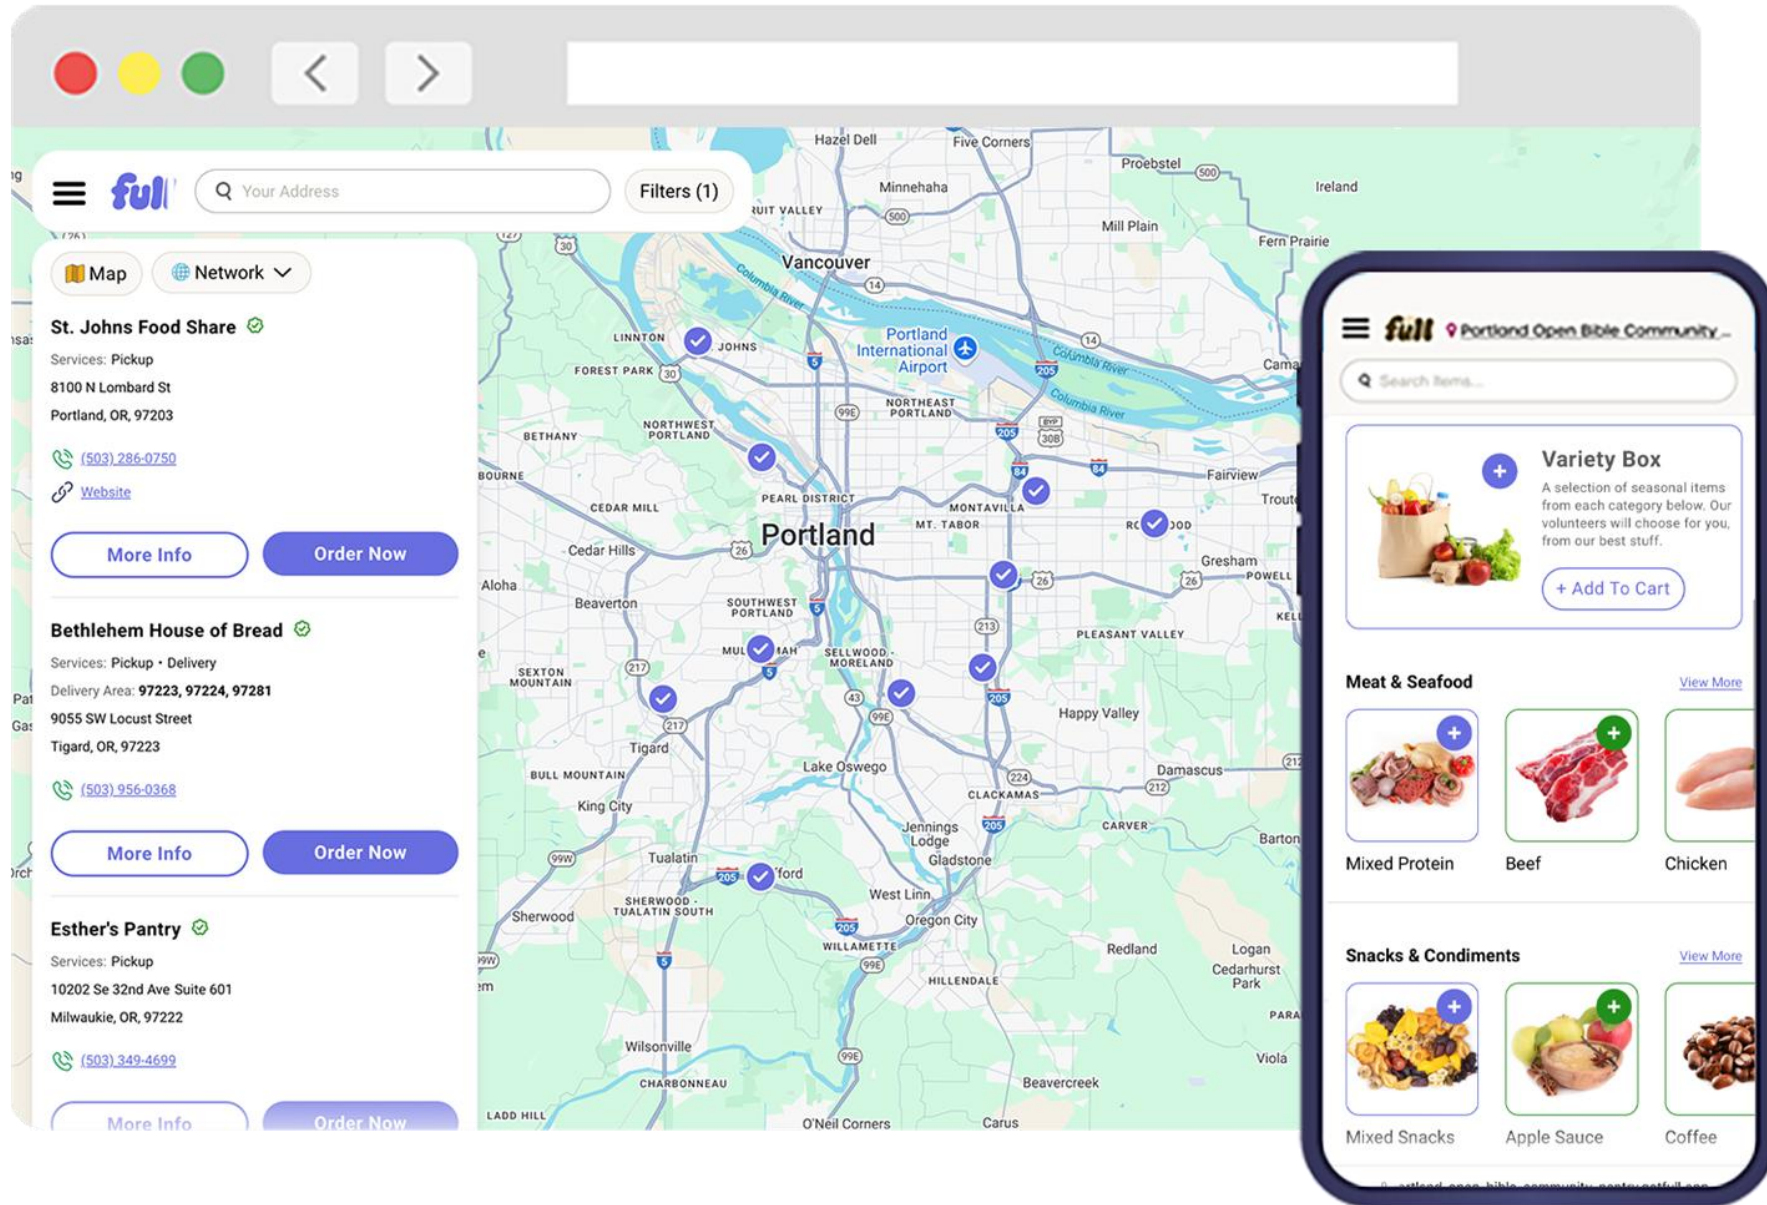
full

Your Address

Filters (1)

Map

Network

St. Johns Food Share

Services: Pickup

8100 N Lombard St

Portland, OR, 97203

(503) 286-0750

Website

More Info

Order Now

Bethlehem House of Bread

Services: Pickup • Delivery

Delivery Area: 97223, 97224, 97281

9055 SW Locust Street

Tigard, OR, 97223

(503) 956-0368

More Info

Order Now

Esther's Pantry

Services: Pickup

10202 Se 32nd Ave Suite 601

Milwaukie, OR, 97222

(503) 349-4699

More Info

Order Now

Hazel Dell, Five Corners, Proebstel, Ireland, Minnehaha, Mill Plain, Fern Prairie, Vancouver, Columbia River, Portland International Airport, Linnton, Johns, Forest Park, Northwest Portland, Northeast Portland, Bethany, Pearl District, Montavilla, Fairview, Cedar Mill, Mt. Tabor, Portland, Cedar Hills, Gresham, Aloha, Beaverton, Southwest Portland, Powell, Pleasant Valley, Sellwood-Moreland, Sexton Mountain, Happy Valley, Tigard, Lake Oswego, Damascus, Bull Mountain, King City, Clackamas, Carver, Barton, Jennings Lodge, Gladstone, Tualatin, West Linn, Sherwood-Tualatin South, Sherwood, Oregon City, Willamette, Redland, Logan, Cedarhurst Park, Hillendale, Wilsonville, Viola, Charbonneau, Beavercreek, Ladd Hill, O'Neil Corners, Carus

full Portland Open Bible Community

Search items...

Variety Box

A selection of seasonal items from each category below. Our volunteers will choose for you, from our best stuff.

+ Add To Cart

Meat & Seafood

View More

Mixed Protein

Beef

Chicken

Snacks & Condiments

View More

Mixed Snacks

Apple Sauce

Coffee